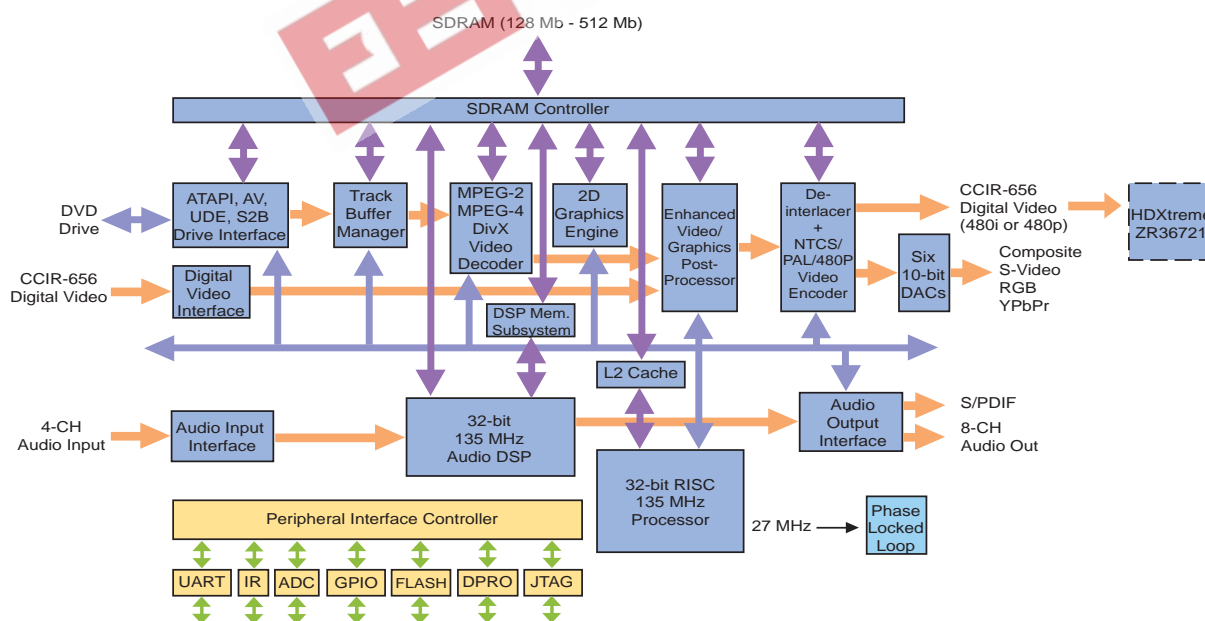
SDRAM (128 Mb - 512 Mb)

SDRAM Controller

DVD Drive

ATAPI, AV, UDE, S2B Drive Interface

Track Buffer Manager

MPEG-2 MPEG-4 DivX Video Decoder

2D Graphics Engine

Enhanced Video/ Graphics Post-Processor

De-interlacer + NTCS/ PAL/480P Video Encoder

CCIR-656 Digital Video (480i or 480p)

HDXtreme ZR36721

Six 10-bit DACs

Composite S-Video RGB YPbPr

CCIR-656 Digital Video

Digital Video Interface

DSP Mem. Subsystem

L2 Cache

4-CH Audio Input

Audio Input Interface

32-bit 135 MHz Audio DSP

Audio Output Interface

S/PDIF

8-CH Audio Out

32-bit RISC 135 MHz Processor

27 MHz

Phase Locked Loop

Peripheral Interface Controller

UART

IR

ADC

GPIO

FLASH

DPRO

JTAG